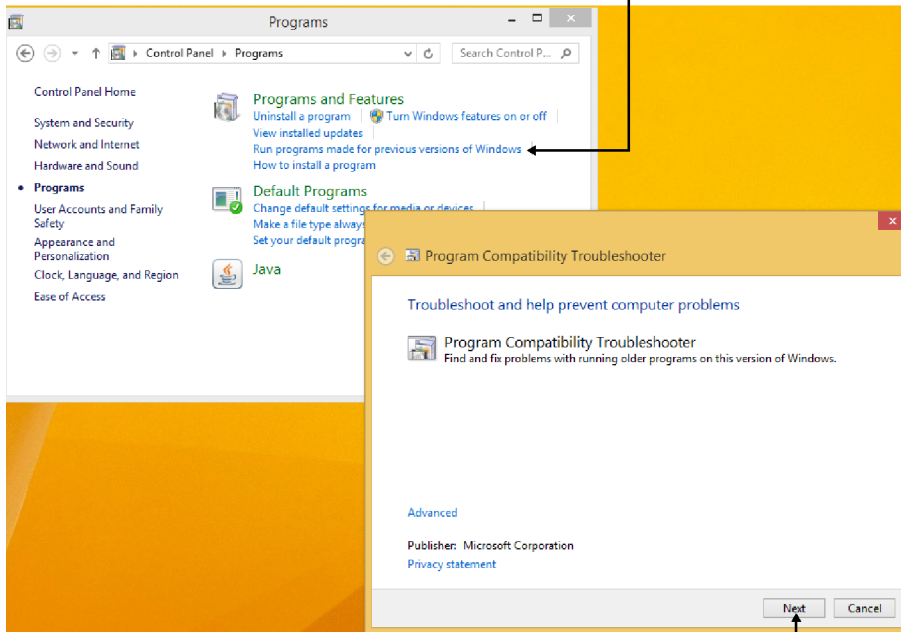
Programs

Control Panel ▸ Programs

Search Control P...

Control Panel Home

System and Security

Network and Internet

Hardware and Sound

Programs

User Accounts and Family Safety

Appearance and Personalization

Clock, Language, and Region

Ease of Access

Programs and Features

Uninstall a program | Turn Windows features on or off | View installed updates | Run programs made for previous versions of Windows | How to install a program

Default Programs

Change default settings for media or devices | Make a file type always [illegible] | Set your default progra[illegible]

Java

Program Compatibility Troubleshooter

Troubleshoot and help prevent computer problems

Program Compatibility Troubleshooter

Find and fix problems with running older programs on this version of Windows.

Advanced

Publisher: Microsoft Corporation

Privacy statement

Next

Cancel